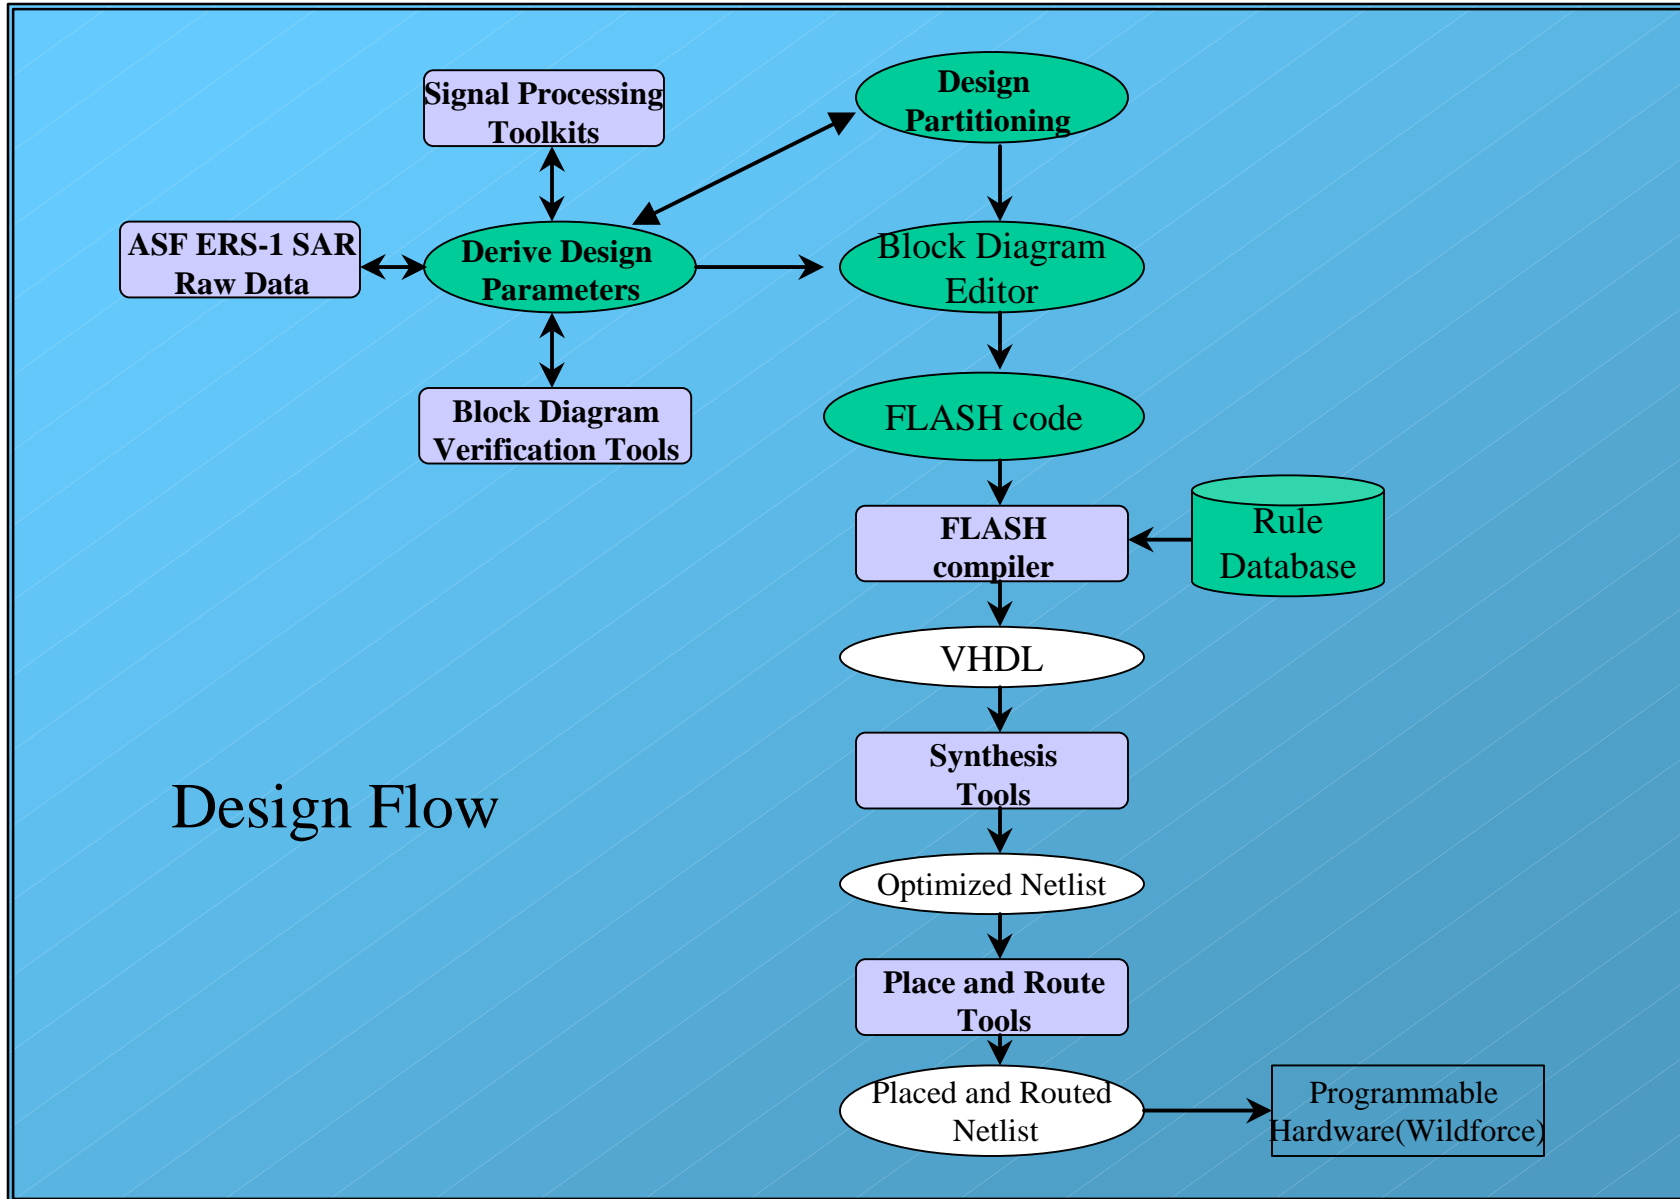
Signal Processing Toolkits

Design Partitioning

ASF ERS-1 SAR Raw Data

Derive Design Parameters

Block Diagram Editor

Block Diagram Verification Tools

FLASH code

FLASH compiler

Rule Database

VHDL

Synthesis Tools

Design Flow

Optimized Netlist

Place and Route Tools

Placed and Routed Netlist

Programmable Hardware(Wildforce)